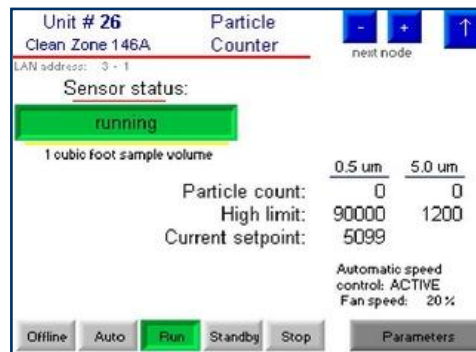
Unit # 26
Clean Zone 146A

Particle
Counter

- + ↑
next node

LAN address: 3 - 1

Sensor status:

running

1 cubic foot sample volume

| | 0.5 um | 5.0 um |
|---|---|---|
| Particle count: | 0 | 0 |
| High limit: | 90000 | 1200 |
| Current setpoint: | 5099 | |

Automatic speed control: ACTIVE
Fan speed: 20 %

Offline Auto Run Standby Stop Parameters